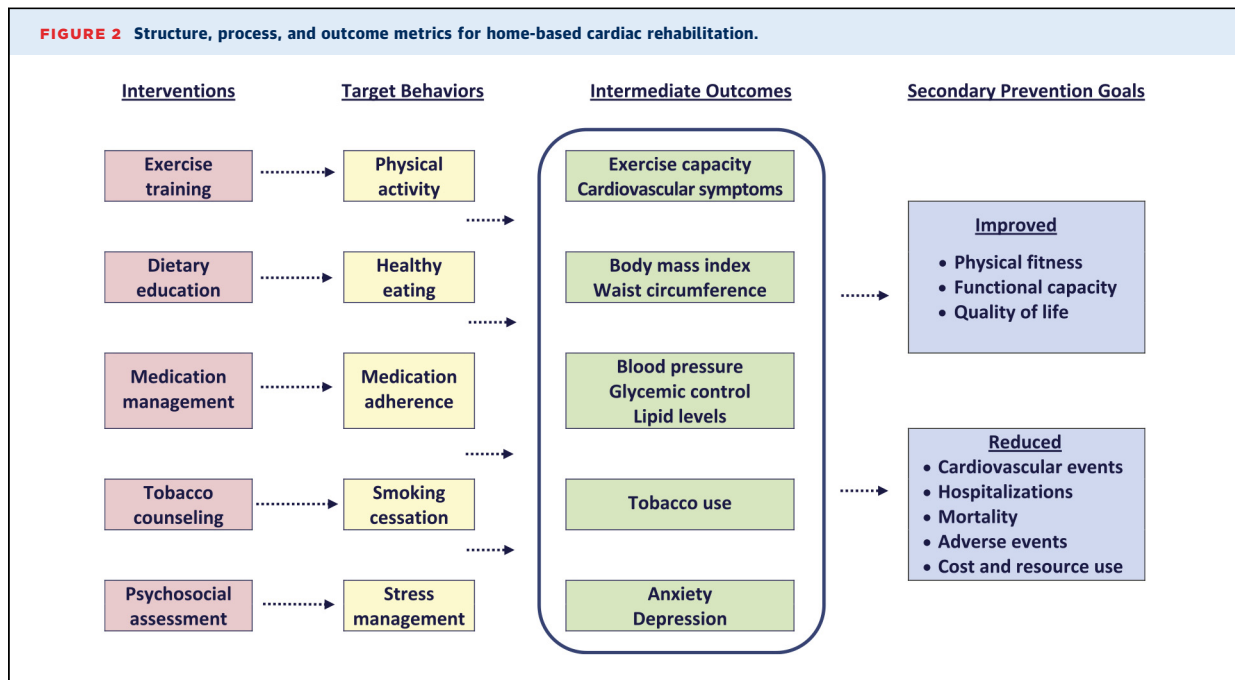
FIGURE 2 Structure, process, and outcome metrics for home-based cardiac rehabilitation.

Interventions

Exercise training

Dietary education

Medication management

Tobacco counseling

Psychosocial assessment

Target Behaviors

Physical activity

Healthy eating

Medication adherence

Smoking cessation

Stress management

Intermediate Outcomes

Exercise capacity
Cardiovascular symptoms

Body mass index
Waist circumference

Blood pressure
Glycemic control
Lipid levels

Tobacco use

Anxiety
Depression

Secondary Prevention Goals

Improved
• Physical fitness
• Functional capacity
• Quality of life

Reduced
• Cardiovascular events
• Hospitalizations
• Mortality
• Adverse events
• Cost and resource use